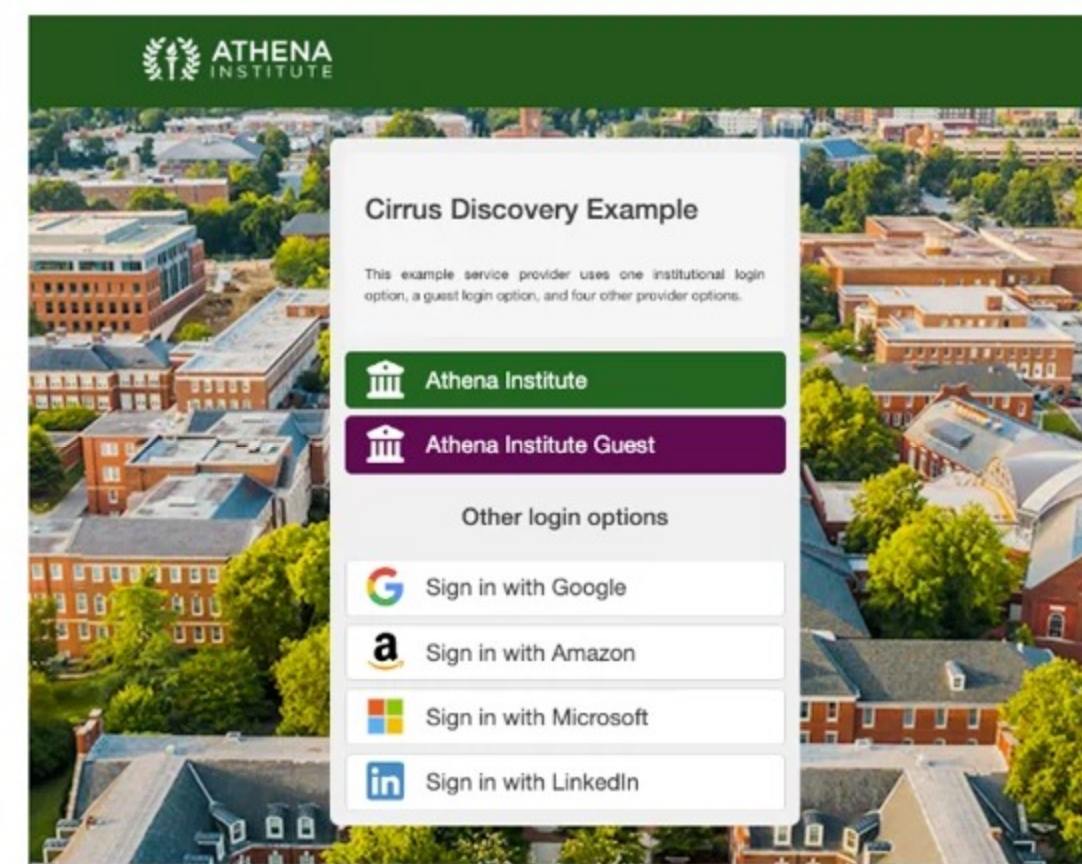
ATHENA
INSTITUTE

Cirrus Discovery Example

This example service provider uses one institutional login option, a guest login option, and four other provider options.

Athena Institute

Athena Institute Guest

Other login options

Sign in with Google

Sign in with Amazon

Sign in with Microsoft

Sign in with LinkedIn